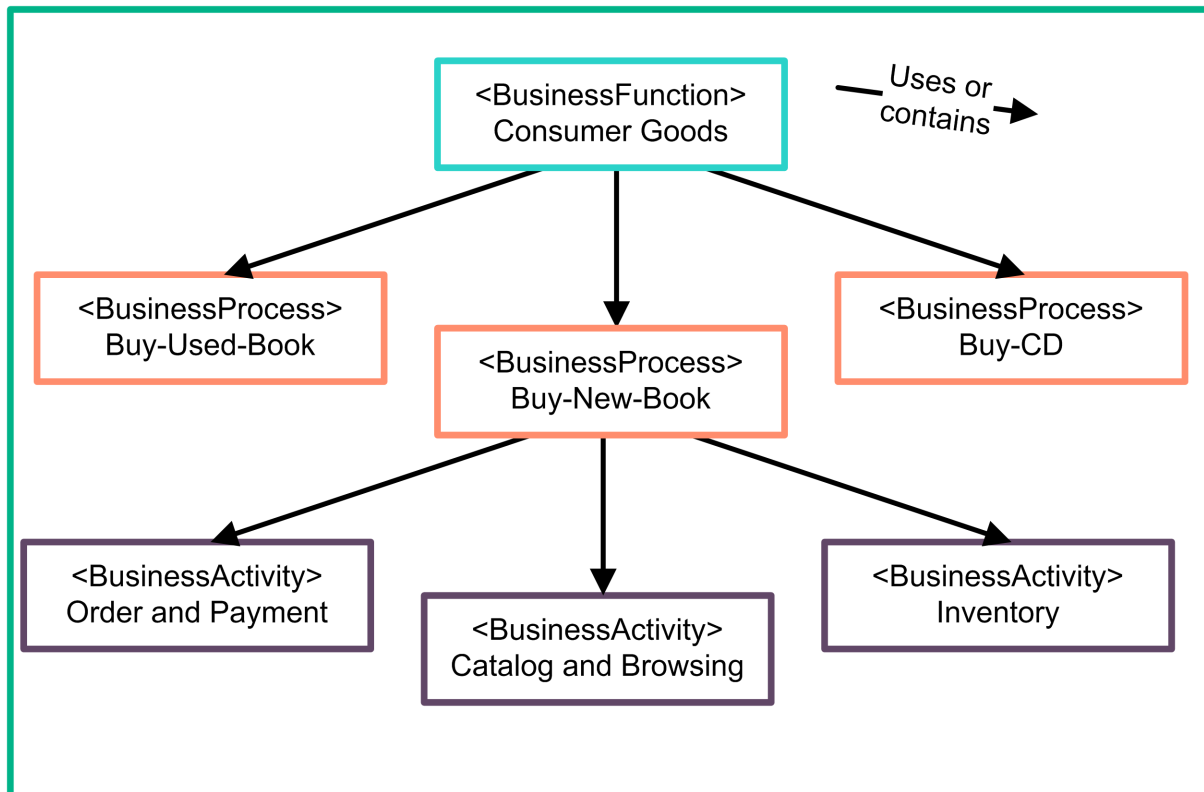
<BusinessFunction>
Consumer Goods

Uses or contains

<BusinessProcess>
Buy-Used-Book

<BusinessProcess>
Buy-New-Book

<BusinessProcess>
Buy-CD

<BusinessActivity>
Order and Payment

<BusinessActivity>
Catalog and Browsing

<BusinessActivity>
Inventory